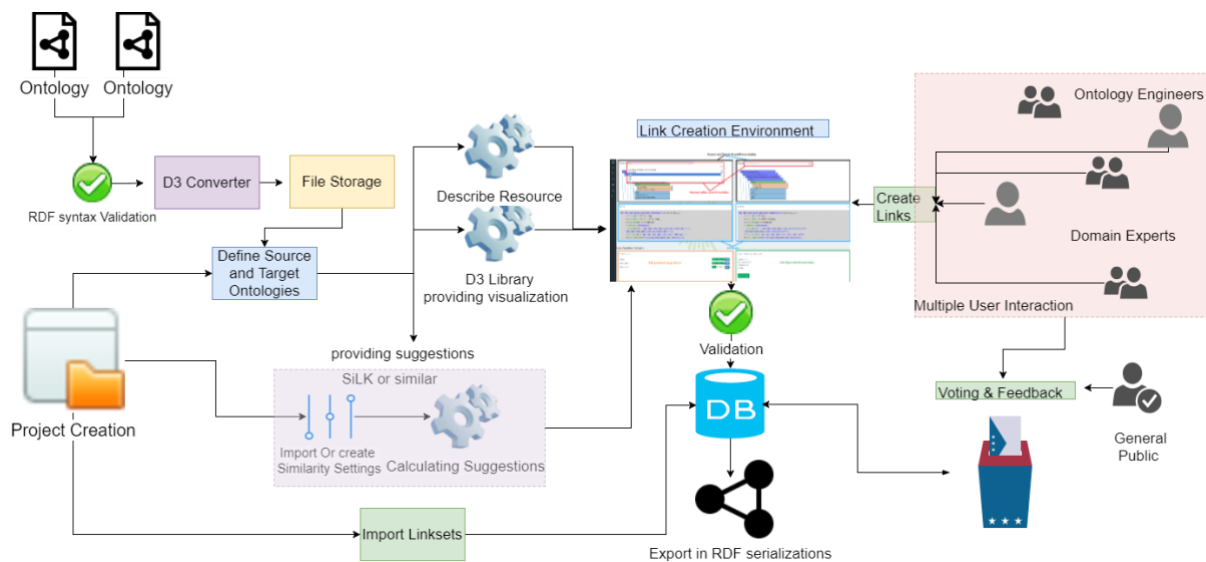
Ontology Ontology

RDF syntax Validation

D3 Converter

File Storage

Define Source and Target Ontologies

Describe Resource

D3 Library providing visualization

providing suggestions

SiLK or similar

Import Or create Similarity Settings

Calculating Suggestions

Project Creation

Import Linksets

Link Creation Environment

Validation

DB

Export in RDF serializations

Create Links

Ontology Engineers

Domain Experts

Multiple User Interaction

Voting & Feedback

General Public